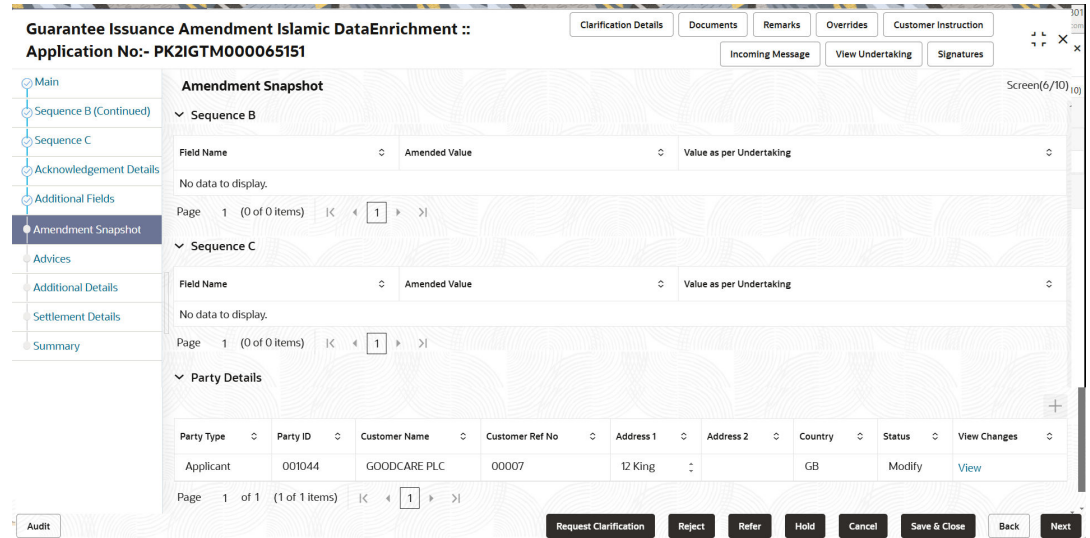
Guarantee Issuance Amendment Islamic DataEnrichment :: Application No:- PK2IGTM000065151

Clarification Details | Documents | Remarks | Overrides | Customer Instruction

Incoming Message | View Undertaking | Signatures

Main
Sequence B (Continued)
Sequence C
Acknowledgement Details
Additional Fields
Amendment Snapshot
Advices
Additional Details
Settlement Details
Summary

Amendment Snapshot

Screen(6/10)

Sequence B

| Field Name | Amended Value | Value as per Undertaking |
|---|---|---|
| No data to display. | | |

Page 1 (0 of 0 items) 1

Sequence C

| Field Name | Amended Value | Value as per Undertaking |
|---|---|---|
| No data to display. | | |

Page 1 (0 of 0 items) 1

Party Details

| Party Type | Party ID | Customer Name | Customer Ref No | Address 1 | Address 2 | Country | Status | View Changes |
|---|---|---|---|---|---|---|---|---|
| Applicant | 001044 | GOODCARE PLC | 00007 | 12 King | | GB | Modify | View |

Page 1 of 1 (1 of 1 items) 1

Audit | Request Clarification | Reject | Refer | Hold | Cancel | Save & Close | Back | Next